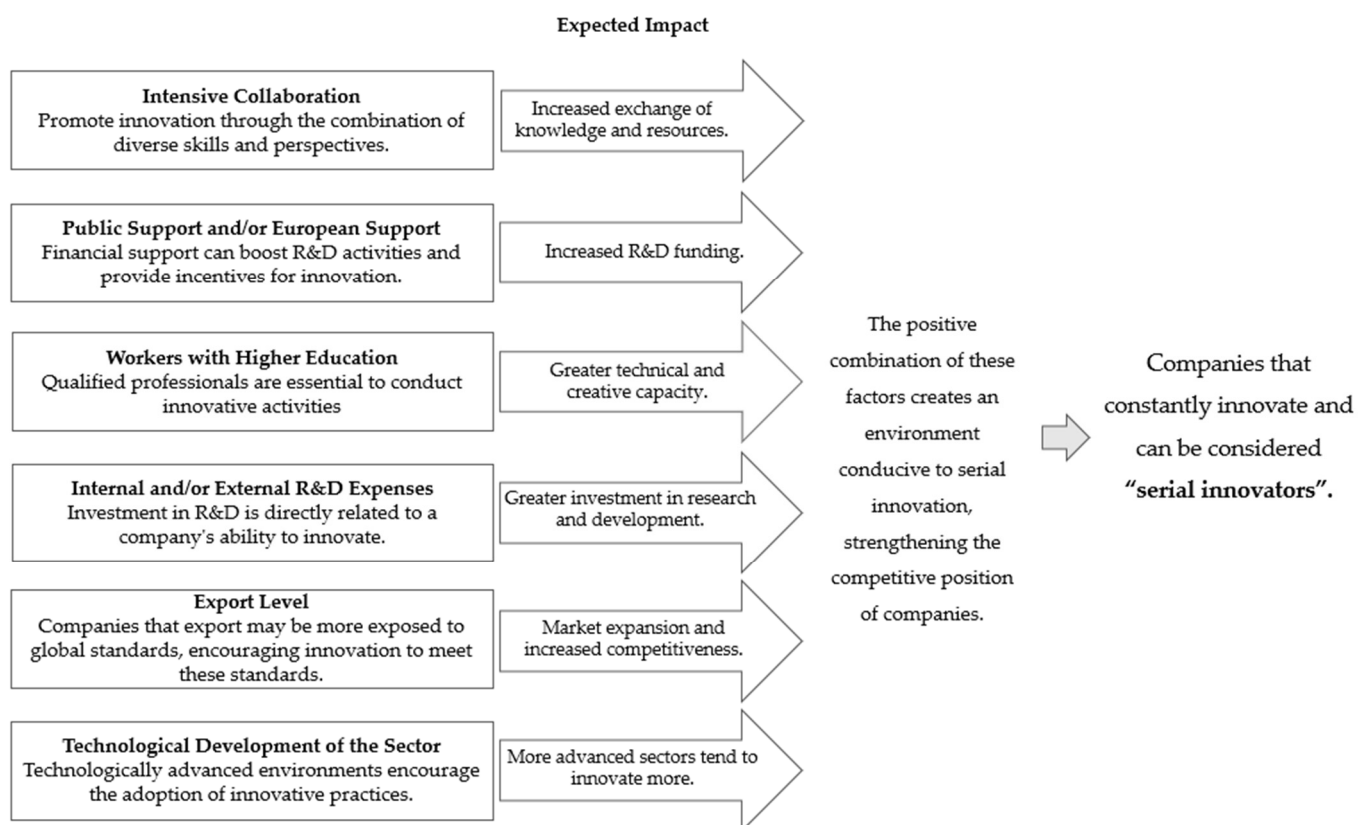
Expected Impact

**Intensive Collaboration**
Promote innovation through the combination of diverse skills and perspectives.

Increased exchange of knowledge and resources.

**Public Support and/or European Support**
Financial support can boost R&D activities and provide incentives for innovation.

Increased R&D funding.

**Workers with Higher Education**
Qualified professionals are essential to conduct innovative activities

Greater technical and creative capacity.

**Internal and/or External R&D Expenses**
Investment in R&D is directly related to a company's ability to innovate.

Greater investment in research and development.

**Export Level**
Companies that export may be more exposed to global standards, encouraging innovation to meet these standards.

Market expansion and increased competitiveness.

**Technological Development of the Sector**
Technologically advanced environments encourage the adoption of innovative practices.

More advanced sectors tend to innovate more.

The positive combination of these factors creates an environment conducive to serial innovation, strengthening the competitive position of companies.

Companies that constantly innovate and can be considered **"serial innovators".**